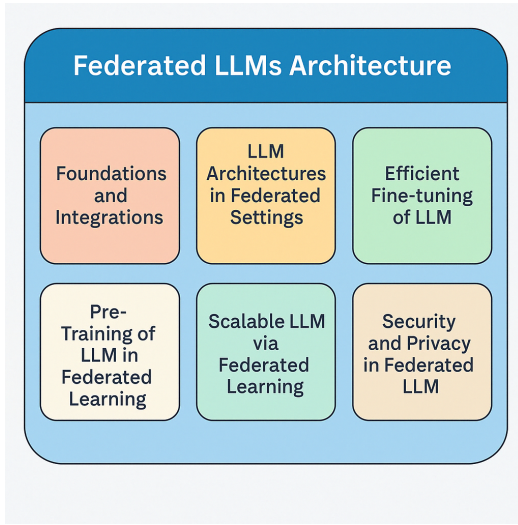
Federated LLMs Architecture

Foundations and Integrations

LLM Architectures in Federated Settings

Efficient Fine-tuning of LLM

Pre-Training of LLM in Federated Learning

Scalable LLM via Federated Learning

Security and Privacy in Federated LLM